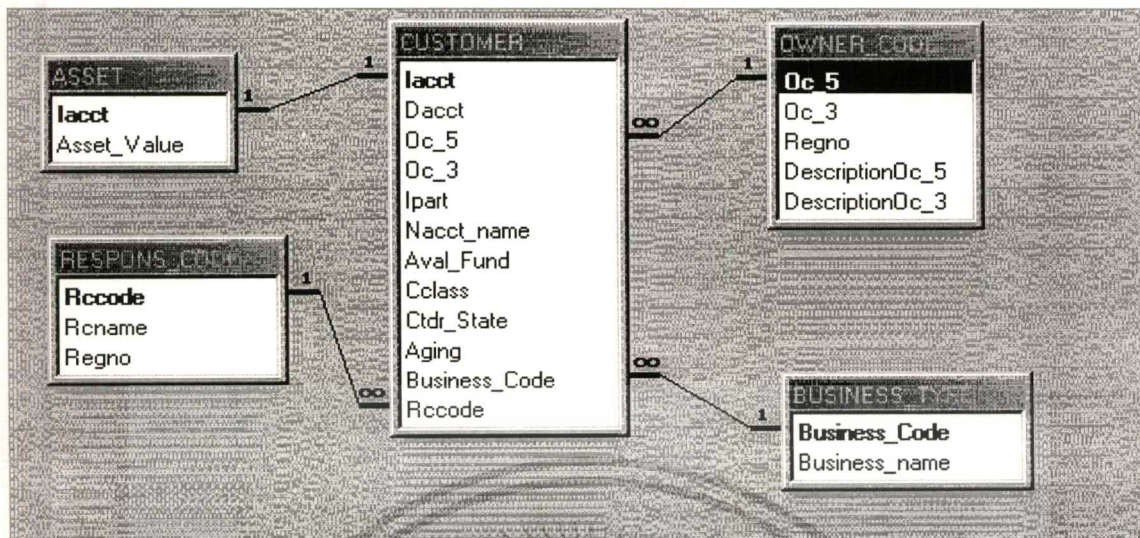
ASSET
Iacct
Asset_Value

1

1

CUSTOMER
Iacct
Dacct
Oc_5
Oc_3
Ipart
Nacct_name
Aval_Fund
Cclass
Ctdr_State
Aging
Business_Code
Rccode

∞

1

OWNER_CODE
Oc_5
Oc_3
Regno
DescriptionOc_5
DescriptionOc_3

RESPONS_CODE
Rccode
Rcname
Regno

1

∞

∞

1

BUSINESS_TY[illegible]
Business_Code
Business_name